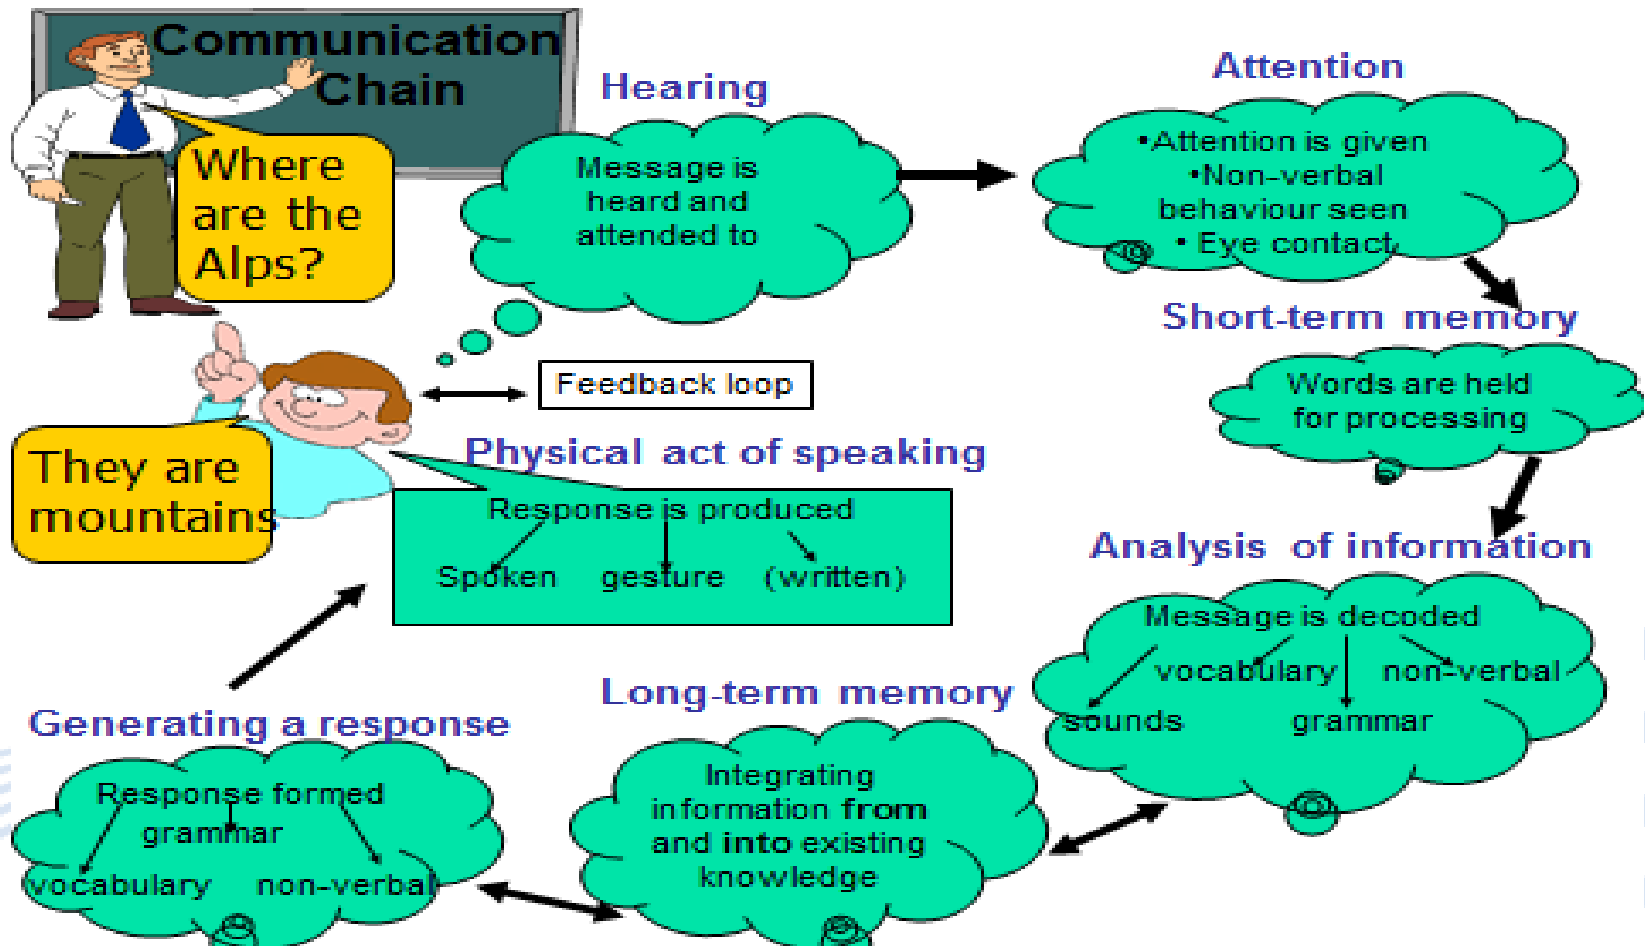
Communication Chain

Where are the Alps?

Hearing

Message is heard and attended to

Attention

•Attention is given
•Non-verbal behaviour seen
• Eye contact

Short-term memory

Words are held for processing

Feedback loop

They are mountains

Physical act of speaking

Response is produced

Spoken gesture (written)

Analysis of information

Message is decoded

vocabulary non-verbal

sounds grammar

Long-term memory

Integrating information from and into existing knowledge

Generating a response

Response formed

grammar

vocabulary non-verbal